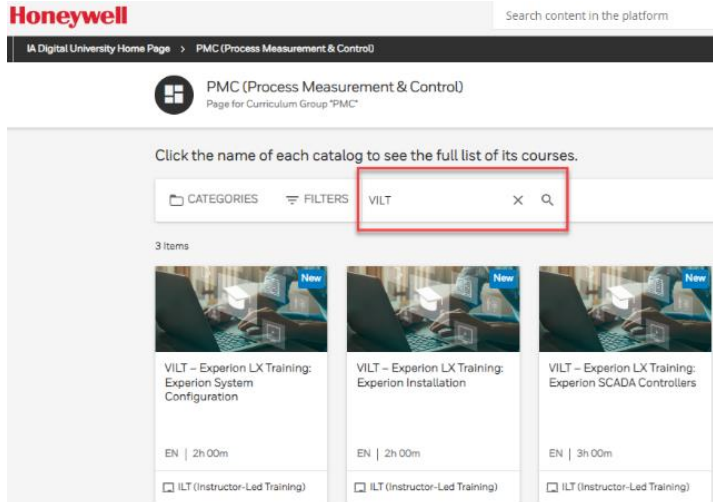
Honeywell

Search content in the platform

IA Digital University Home Page > PMC (Process Measurement & Control)

PMC (Process Measurement & Control)
Page for Curriculum Group "PMC"

Click the name of each catalog to see the full list of its courses.

CATEGORIES FILTERS VILT

3 Items

New
VILT – Experion LX Training: Experion System Configuration
EN | 2h 00m
ILT (Instructor-Led Training)

New
VILT – Experion LX Training: Experion Installation
EN | 2h 00m
ILT (Instructor-Led Training)

New
VILT – Experion LX Training: Experion SCADA Controllers
EN | 3h 00m
ILT (Instructor-Led Training)